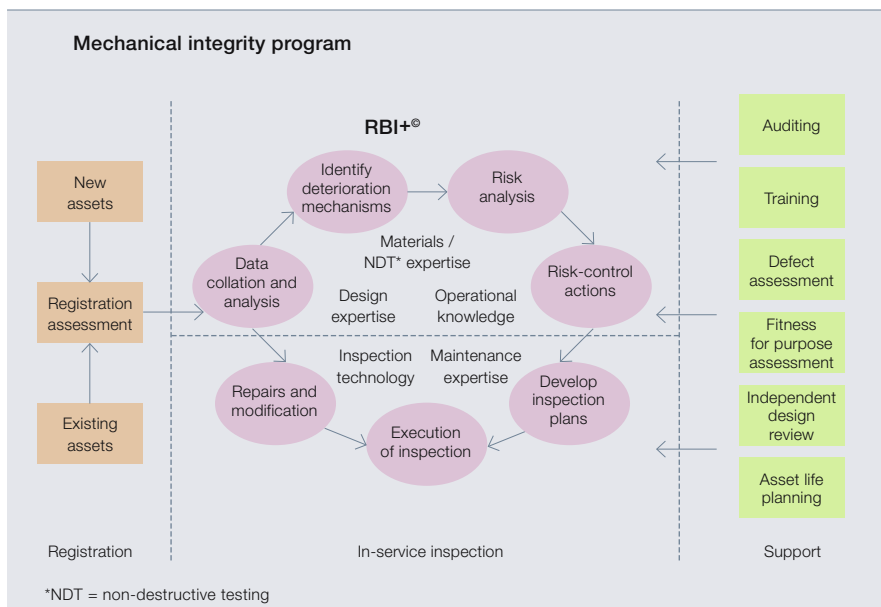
Mechanical integrity program

New assets

Registration assessment

Existing assets

RBI+©

Identify deterioration mechanisms

Risk analysis

Data collation and analysis

Materials / NDT* expertise

Risk-control actions

Design expertise

Operational knowledge

Inspection technology

Maintenance expertise

Repairs and modification

Develop inspection plans

Execution of inspection

Auditing

Training

Defect assessment

Fitness for purpose assessment

Independent design review

Asset life planning

Registration

In-service inspection

Support

*NDT = non-destructive testing